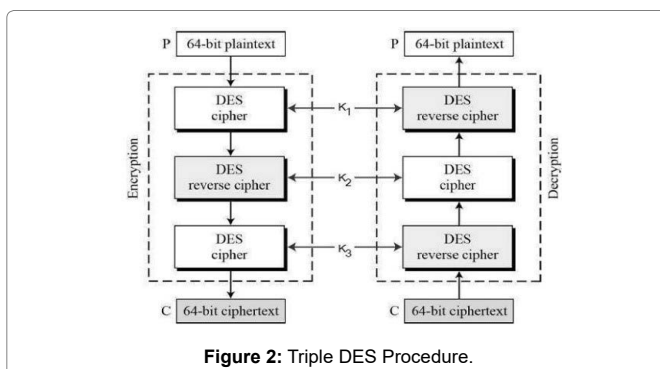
P 64-bit plaintext

Encryption

DES cipher

DES reverse cipher

DES cipher

C 64-bit ciphertext

$K_1$

$K_2$

$K_3$

P 64-bit plaintext

Decryption

DES reverse cipher

DES cipher

DES reverse cipher

C 64-bit ciphertext

**Figure 2:** Triple DES Procedure.